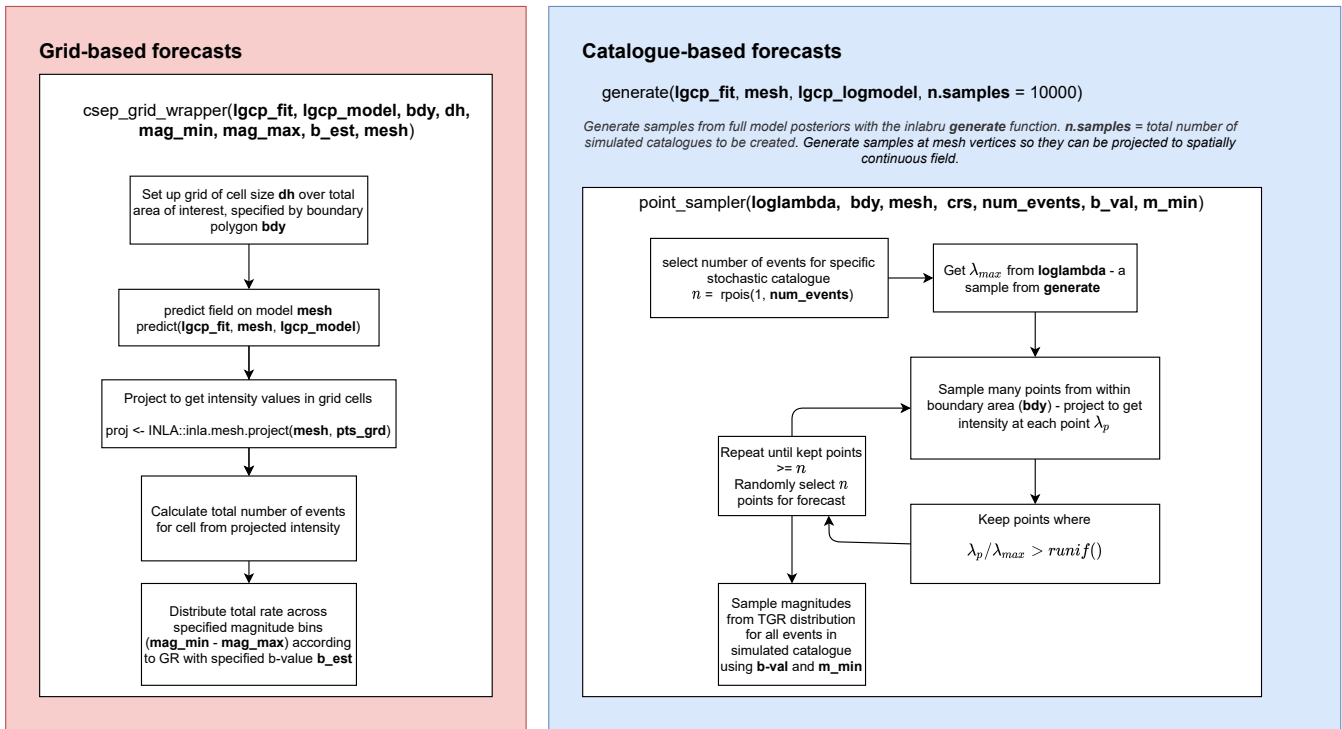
Grid-based forecasts

csep_grid_wrapper(lgcp_fit, lgcp_model, bdy, dh, mag_min, mag_max, b_est, mesh)

Set up grid of cell size dh over total area of interest, specified by boundary polygon bdy

predict field on model mesh
predict(lgcp_fit, mesh, lgcp_model)

Project to get intensity values in grid cells

proj <- INLA::inla.mesh.project(mesh, pts_grd)

Calculate total number of events for cell from projected intensity

Distribute total rate across specified magnitude bins (mag_min - mag_max) according to GR with specified b-value b_est

Catalogue-based forecasts

generate(lgcp_fit, mesh, lgcp_logmodel, n.samples = 10000)

Generate samples from full model posteriors with the inlabru generate function. n.samples = total number of simulated catalogues to be created. Generate samples at mesh vertices so they can be projected to spatially continuous field.

point_sampler(loglambda, bdy, mesh, crs, num_events, b_val, m_min)

select number of events for specific stochastic catalogue
$n$ = rpois(1, num_events)

Get $\lambda_{max}$ from loglambda - a sample from generate

Sample many points from within boundary area (bdy) - project to get intensity at each point $\lambda_p$

Repeat until kept points >= $n$
Randomly select $n$ points for forecast

Keep points where

$\lambda_p/\lambda_{max} > runif()$

Sample magnitudes from TGR distribution for all events in simulated catalogue using b-val and m_min